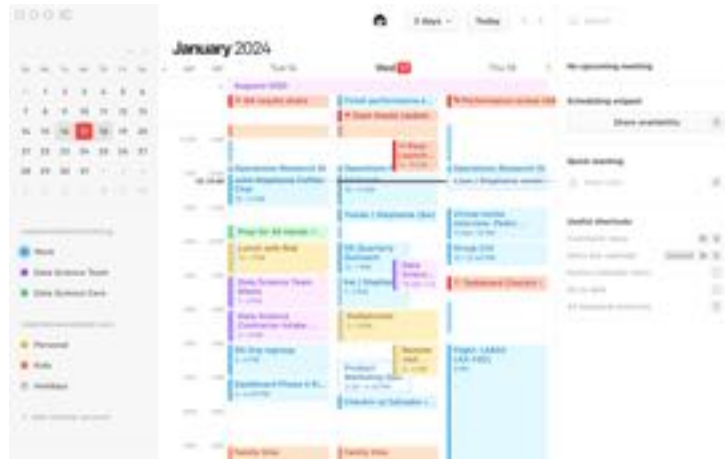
January 2024

3 days

Today

Tue 16

Wed 17

Thu 18

August 2024

No upcoming meeting

Scheduling snippet

Share availability

Quick meeting

Useful shortcuts

Work

Data Science Team

Data Science Core

Personal

Kids

Holidays

Prep for All Hands

Lunch with Rob

Data Science Team Meets

Data Science Contractor Intake

Dashboard Phase 4 R...

Family time

Product Marketing Sync

Check-in w/ Salvador

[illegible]